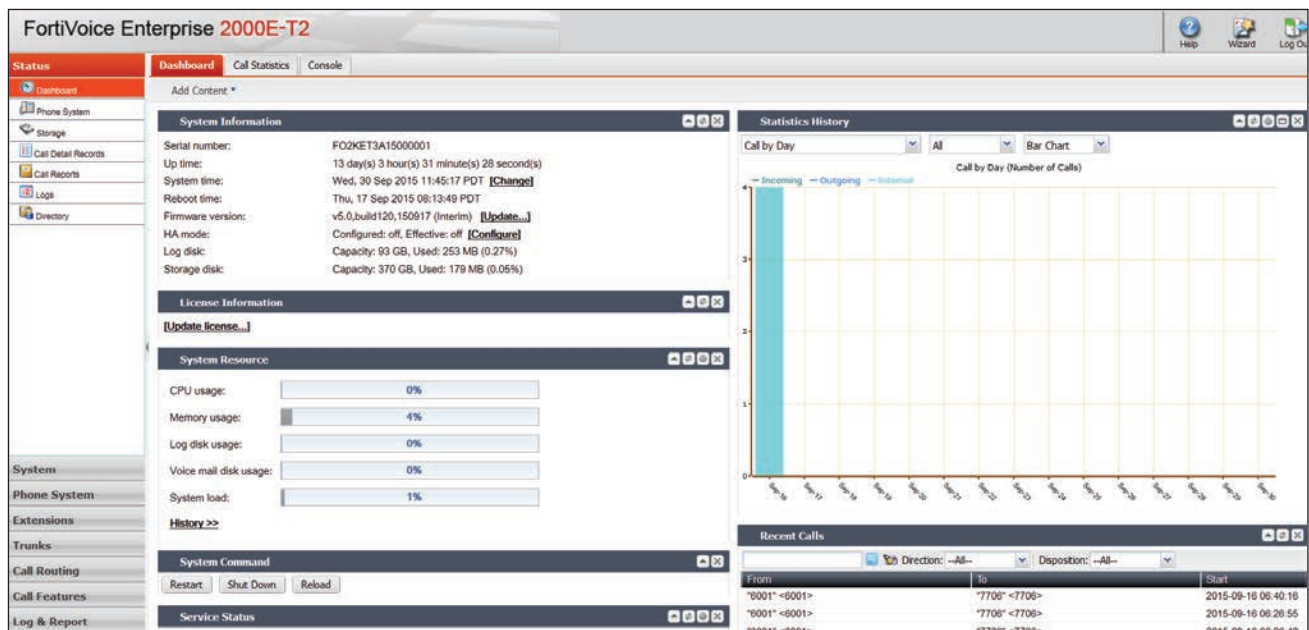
FortiVoice Enterprise 2000E-T2

Help Wizard Log Ou

Status
Dashboard
Phone System
Storage
Call Detail Records
Call Reports
Logs
Directory

System
Phone System
Extensions
Trunks
Call Routing
Call Features
Log & Report

Dashboard | Call Statistics | Console

Add Content ▾

System Information

| | |
|---|---|
| Serial number: | FO2KET3A15000001 |
| Up time: | 13 day(s) 3 hour(s) 31 minute(s) 28 second(s) |
| System time: | Wed, 30 Sep 2015 11:45:17 PDT [Change] |
| Reboot time: | Thu, 17 Sep 2015 08:13:49 PDT |
| Firmware version: | v5.0,build120,150917 (Interim) [Update...] |
| HA mode: | Configured: off, Effective: off [Configure] |
| Log disk: | Capacity: 93 GB, Used: 253 MB (0.27%) |
| Storage disk: | Capacity: 370 GB, Used: 179 MB (0.05%) |

License Information

[Update license...]

System Resource

| | |
|---|---|
| CPU usage: | 0% |
| Memory usage: | 4% |
| Log disk usage: | 0% |
| Voice mail disk usage: | 0% |
| System load: | 1% |

History >>

System Command

Restart | Shut Down | Reload

Service Status

Statistics History

Call by Day | All | Bar Chart

Call by Day (Number of Calls)

— Incoming — Outgoing — Internal

4
3
2
1
0

Sep-16 Sep-17 Sep-18 Sep-19 Sep-20 Sep-21 Sep-22 Sep-23 Sep-24 Sep-25 Sep-26 Sep-27 Sep-28 Sep-29 Sep-30

Recent Calls

Direction: --All-- Disposition: --All--

| From | To | Start |
|---|---|---|
| "6001" <6001> | "7706" <7706> | 2015-09-16 06:40:16 |
| "6001" <6001> | "7706" <7706> | 2015-09-16 06:26:55 |